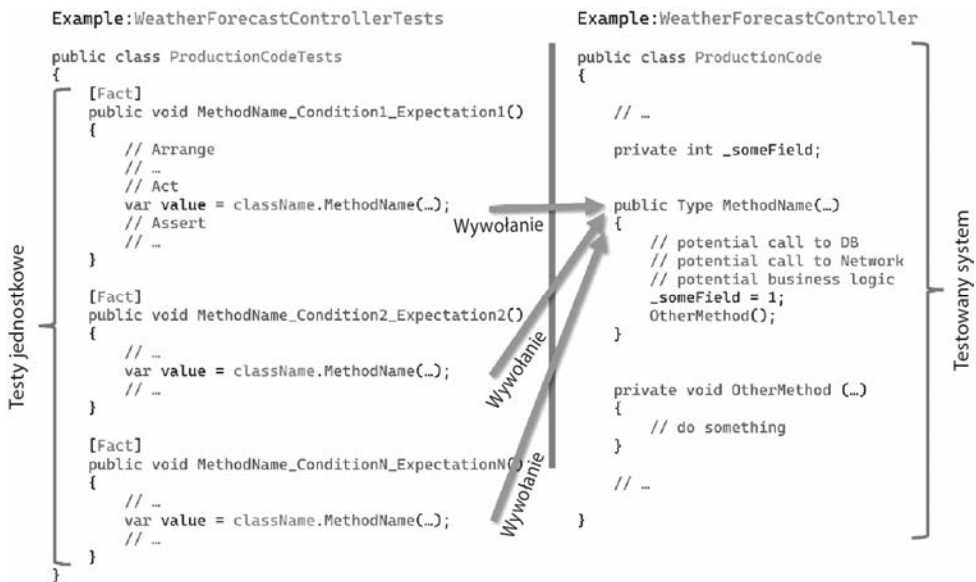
Example:WeatherForecastControllerTests

public class ProductionCodeTests
{
    [Fact]
    public void MethodName_Condition1_Expectation1()
    {
        // Arrange
        // …
        // Act
        var value = className.MethodName(…);
        // Assert
        // …
    }

    [Fact]
    public void MethodName_Condition2_Expectation2()
    {
        // …
        var value = className.MethodName(…);
        // …
    }

    [Fact]
    public void MethodName_ConditionN_ExpectationN()
    {
        // …
        var value = className.MethodName(…);
        // …
    }
}

Testy jednostkowe

Wywołanie

Wywołanie

Wywołanie

Example:WeatherForecastController

public class ProductionCode
{
    // …

    private int _someField;

    public Type MethodName(…)
    {
        // potential call to DB
        // potential call to Network
        // potential business logic
        _someField = 1;
        OtherMethod();
    }

    private void OtherMethod (…)
    {
        // do something
    }

    // …

}

Testowany system